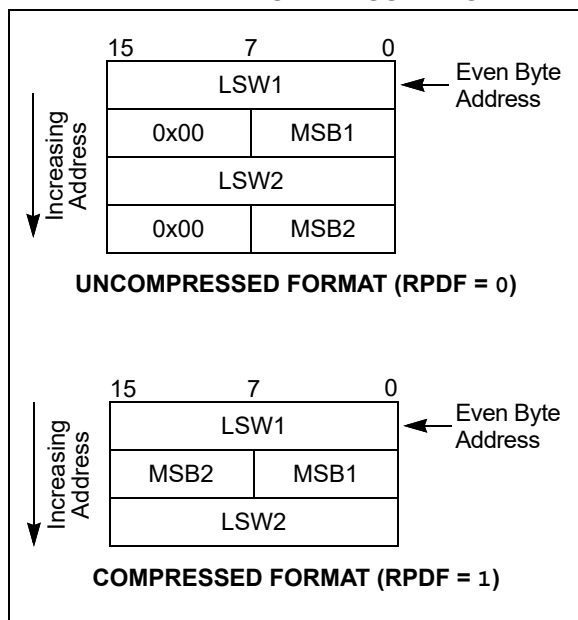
15 7 0

| LSW1 | |
|---|---|
| 0x00 | MSB1 |
| LSW2 | |
| 0x00 | MSB2 |

Even Byte Address

Increasing Address

UNCOMPRESSED FORMAT (RPDF = 0)

15 7 0

| LSW1 | |
|---|---|
| MSB2 | MSB1 |
| LSW2 | |

Even Byte Address

Increasing Address

COMPRESSED FORMAT (RPDF = 1)